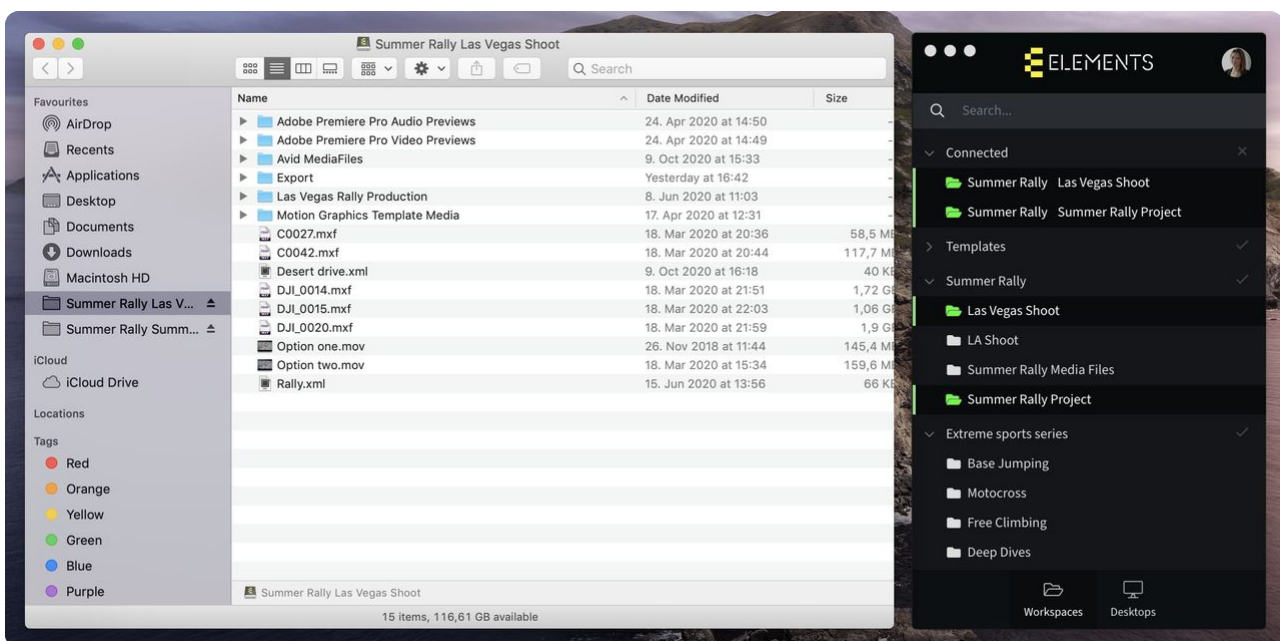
Summer Rally Las Vegas Shoot

Search

Favourites
AirDrop
Recents
Applications
Desktop
Documents
Downloads
Macintosh HD
Summer Rally Las V...
Summer Rally Summ...

iCloud
iCloud Drive

Locations

Tags
Red
Orange
Yellow
Green
Blue
Purple

| Name | Date Modified | Size |
|---|---|---|
| Adobe Premiere Pro Audio Previews | 24. Apr 2020 at 14:50 | - |
| Adobe Premiere Pro Video Previews | 24. Apr 2020 at 14:49 | - |
| Avid MediaFiles | 9. Oct 2020 at 15:33 | - |
| Export | Yesterday at 16:42 | - |
| Las Vegas Rally Production | 8. Jun 2020 at 11:03 | - |
| Motion Graphics Template Media | 17. Apr 2020 at 12:31 | - |
| C0027.mxf | 18. Mar 2020 at 20:36 | 58,5 MB |
| C0042.mxf | 18. Mar 2020 at 20:44 | 117,7 MB |
| Desert drive.xml | 9. Oct 2020 at 16:18 | 40 KB |
| DJI_0014.mxf | 18. Mar 2020 at 21:51 | 1,72 GB |
| DJI_0015.mxf | 18. Mar 2020 at 22:03 | 1,06 GB |
| DJI_0020.mxf | 18. Mar 2020 at 21:59 | 1,9 GB |
| Option one.mov | 26. Nov 2018 at 11:44 | 145,4 MB |
| Option two.mov | 18. Mar 2020 at 15:34 | 159,6 MB |
| Rally.xml | 15. Jun 2020 at 13:56 | 66 KB |

Summer Rally Las Vegas Shoot
15 items, 116,61 GB available

ELEMENTS
Search...
Connected
Summer Rally Las Vegas Shoot
Summer Rally Summer Rally Project
Templates
Summer Rally
Las Vegas Shoot
LA Shoot
Summer Rally Media Files
Summer Rally Project
Extreme sports series
Base Jumping
Motocross
Free Climbing
Deep Dives
Workspaces
Desktops